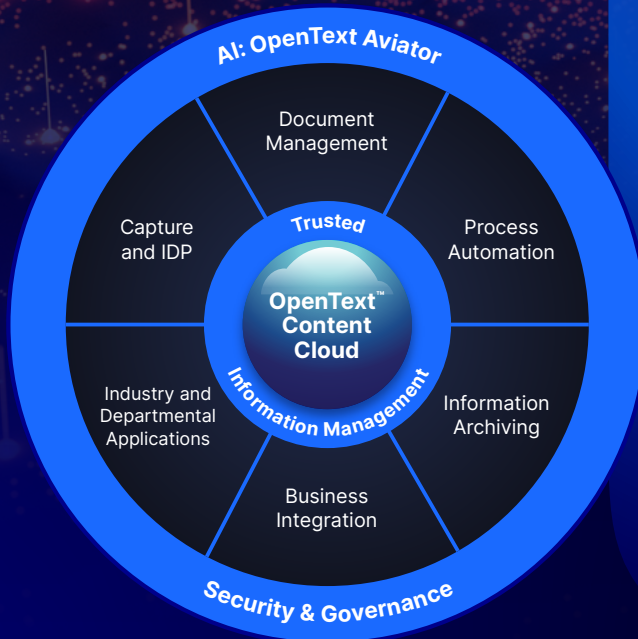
AI: OpenText Aviator

Document Management

Process Automation

Information Archiving

Business Integration

Industry and Departmental Applications

Capture and IDP

Trusted

OpenText™ Content Cloud

Information Management

Security & Governance